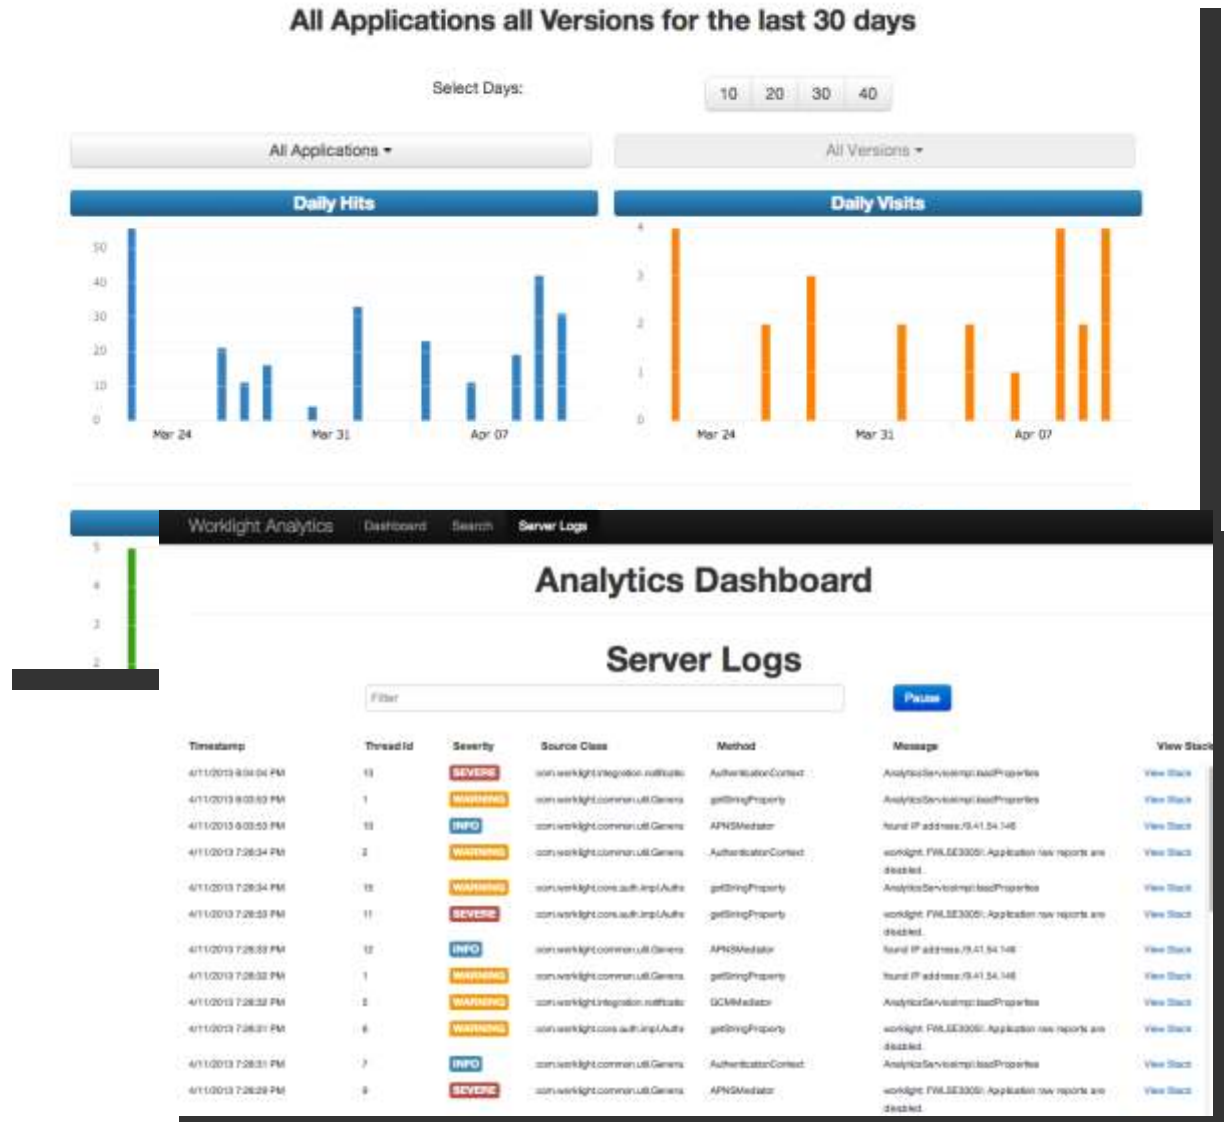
All Applications all Versions for the last 30 days

Select Days:

10 20 30 40

All Applications ▾

All Versions ▾

Daily Hits

50
40
30
20
10
0

Mar 24 Mar 31 Apr 07

Daily Visits

4
3
2
1
0

Mar 24 Mar 31 Apr 07

5
4
3
2

Worklight Analytics Dashboard Search Server Logs

Analytics Dashboard

Server Logs

Filter

Pause

| Timestamp | Thread Id | Severity | Source Class | Method | Message | View Stack |
|---|---|---|---|---|---|---|
| 4/11/2013 8:04:04 PM | 13 | SEVERE | com.worklight.integration.notificatio | AuthenticationContext | AnalyticsServiceImpl.loadProperties | View Stack |
| 4/11/2013 8:03:53 PM | 1 | WARNING | com.worklight.common.util.Generic | getStringProperty | AnalyticsServiceImpl.loadProperties | View Stack |
| 4/11/2013 8:03:53 PM | 13 | INFO | com.worklight.common.util.Generic | APNSMediator | found IP address /9.41.54.148 | View Stack |
| 4/11/2013 7:28:34 PM | 2 | WARNING | com.worklight.common.util.Generic | AuthenticationContext | worklight: FWLSE3005I: Application raw reports are disabled. | View Stack |
| 4/11/2013 7:28:34 PM | 15 | WARNING | com.worklight.core.auth.impl.Auth | getStringProperty | AnalyticsServiceImpl.loadProperties | View Stack |
| 4/11/2013 7:28:33 PM | 11 | SEVERE | com.worklight.core.auth.impl.Auth | getStringProperty | worklight: FWLSE3005I: Application raw reports are disabled. | View Stack |
| 4/11/2013 7:28:33 PM | 12 | INFO | com.worklight.common.util.Generic | APNSMediator | found IP address /9.41.54.148 | View Stack |
| 4/11/2013 7:28:32 PM | 1 | WARNING | com.worklight.common.util.Generic | getStringProperty | found IP address /9.41.54.148 | View Stack |
| 4/11/2013 7:28:32 PM | 3 | WARNING | com.worklight.integration.notificatio | GCMMediator | AnalyticsServiceImpl.loadProperties | View Stack |
| 4/11/2013 7:28:31 PM | 6 | WARNING | com.worklight.core.auth.impl.Auth | getStringProperty | worklight: FWLSE3005I: Application raw reports are disabled. | View Stack |
| 4/11/2013 7:28:31 PM | 7 | INFO | com.worklight.common.util.Generic | AuthenticationContext | AnalyticsServiceImpl.loadProperties | View Stack |
| 4/11/2013 7:28:29 PM | 9 | SEVERE | com.worklight.common.util.Generic | APNSMediator | worklight: FWLSE3005I: Application raw reports are disabled. | View Stack |